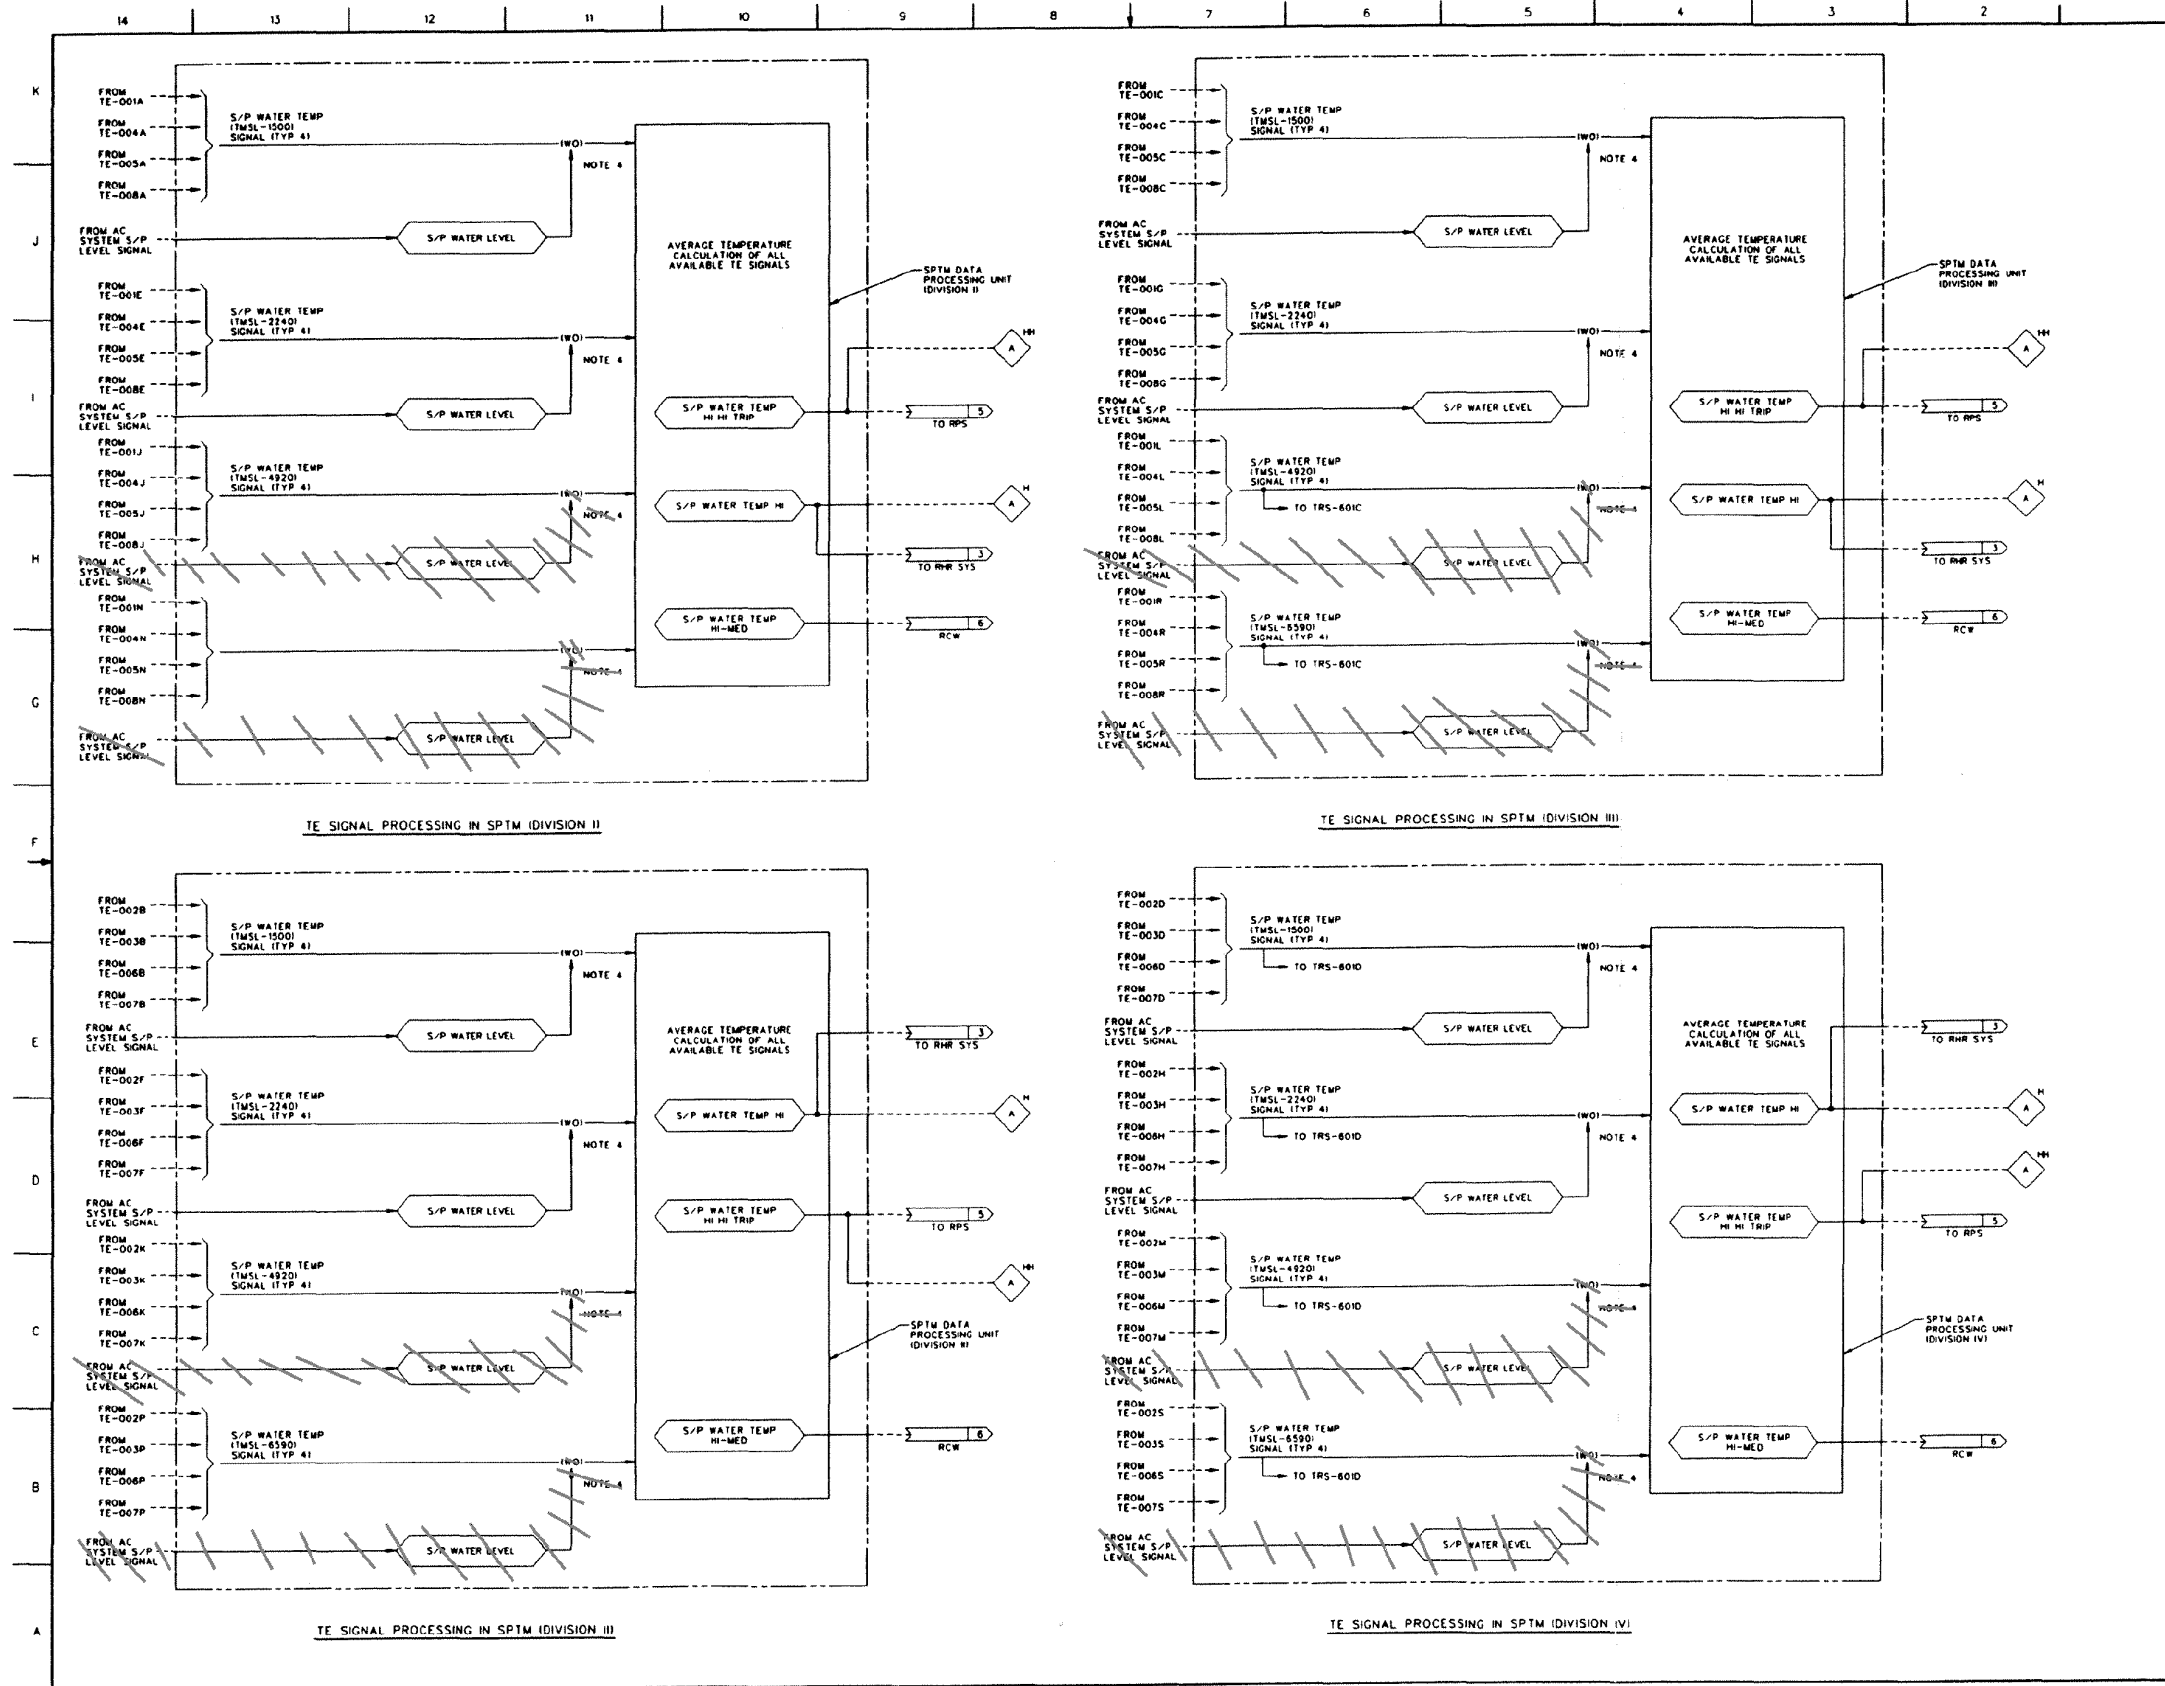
14 13 12 11 10 9 8 7 6 5 4 3 2

K J I H G F E D C B A

FROM TE-001A
FROM TE-004A
FROM TE-005A
FROM TE-008A
S/P WATER TEMP (TMSL-1500) SIGNAL (TYP 4)
(WO)
NOTE 4
FROM AC SYSTEM S/P LEVEL SIGNAL
S/P WATER LEVEL
AVERAGE TEMPERATURE CALCULATION OF ALL AVAILABLE TE SIGNALS
SPTM DATA PROCESSING UNIT (DIVISION I)
FROM TE-001E
FROM TE-004E
FROM TE-005E
FROM TE-008E
S/P WATER TEMP (TMSL-2240) SIGNAL (TYP 4)
(WO)
NOTE 4
A HH
FROM AC SYSTEM S/P LEVEL SIGNAL
S/P WATER LEVEL
S/P WATER TEMP HI HI TRIP
5 TO RPS
FROM TE-001J
FROM TE-004J
FROM TE-005J
FROM TE-008J
S/P WATER TEMP (TMSL-4920) SIGNAL (TYP 4)
(WO)
NOTE 4
S/P WATER TEMP HI
A H
FROM AC SYSTEM S/P LEVEL SIGNAL
S/P WATER LEVEL
3 TO RHR SYS
FROM TE-001N
FROM TE-004N
FROM TE-005N
FROM TE-008N
(WO)
NOTE 4
S/P WATER TEMP HI-MED
6 RCW
FROM AC SYSTEM S/P LEVEL SIGNAL
S/P WATER LEVEL

TE SIGNAL PROCESSING IN SPTM (DIVISION I)

FROM TE-001C
FROM TE-004C
FROM TE-005C
FROM TE-008C
S/P WATER TEMP (TMSL-1500) SIGNAL (TYP 4)
(WO)
NOTE 4
FROM AC SYSTEM S/P LEVEL SIGNAL
S/P WATER LEVEL
AVERAGE TEMPERATURE CALCULATION OF ALL AVAILABLE TE SIGNALS
SPTM DATA PROCESSING UNIT (DIVISION III)
FROM TE-001G
FROM TE-004G
FROM TE-005G
FROM TE-008G
S/P WATER TEMP (TMSL-2240) SIGNAL (TYP 4)
(WO)
NOTE 4
A HH
FROM AC SYSTEM S/P LEVEL SIGNAL
S/P WATER LEVEL
S/P WATER TEMP HI HI TRIP
5 TO RPS
FROM TE-001L
FROM TE-004L
FROM TE-005L
FROM TE-008L
S/P WATER TEMP (TMSL-4920) SIGNAL (TYP 4)
TO TRS-601C
(WO)
NOTE 4
S/P WATER TEMP HI
A H
FROM AC SYSTEM S/P LEVEL SIGNAL
S/P WATER LEVEL
3 TO RHR SYS
FROM TE-001R
FROM TE-004R
FROM TE-005R
FROM TE-008R
S/P WATER TEMP (TMSL-6590) SIGNAL (TYP 4)
TO TRS-601C
(WO)
NOTE 4
S/P WATER TEMP HI-MED
6 RCW
FROM AC SYSTEM S/P LEVEL SIGNAL
S/P WATER LEVEL

TE SIGNAL PROCESSING IN SPTM (DIVISION III)

FROM TE-002B
FROM TE-003B
FROM TE-006B
FROM TE-007B
S/P WATER TEMP (TMSL-1500) SIGNAL (TYP 4)
(WO)
NOTE 4
FROM AC SYSTEM S/P LEVEL SIGNAL
S/P WATER LEVEL
AVERAGE TEMPERATURE CALCULATION OF ALL AVAILABLE TE SIGNALS
3 TO RHR SYS
FROM TE-002F
FROM TE-003F
FROM TE-006F
FROM TE-007F
S/P WATER TEMP (TMSL-2240) SIGNAL (TYP 4)
(WO)
NOTE 4
S/P WATER TEMP HI
A H
FROM AC SYSTEM S/P LEVEL SIGNAL
S/P WATER LEVEL
S/P WATER TEMP HI HI TRIP
5 TO RPS
A HH
FROM TE-002K
FROM TE-003K
FROM TE-006K
FROM TE-007K
S/P WATER TEMP (TMSL-4920) SIGNAL (TYP 4)
(WO)
NOTE 4
SPTM DATA PROCESSING UNIT (DIVISION II)
FROM AC SYSTEM S/P LEVEL SIGNAL
S/P WATER LEVEL
FROM TE-002P
FROM TE-003P
FROM TE-006P
FROM TE-007P
S/P WATER TEMP (TMSL-6590) SIGNAL (TYP 4)
(WO)
NOTE 4
S/P WATER TEMP HI-MED
6 RCW
FROM AC SYSTEM S/P LEVEL SIGNAL
S/P WATER LEVEL

TE SIGNAL PROCESSING IN SPTM (DIVISION II)

FROM TE-002D
FROM TE-003D
FROM TE-006D
FROM TE-007D
S/P WATER TEMP (TMSL-1500) SIGNAL (TYP 4)
TO TRS-601D
(WO)
NOTE 4
FROM AC SYSTEM S/P LEVEL SIGNAL
S/P WATER LEVEL
AVERAGE TEMPERATURE CALCULATION OF ALL AVAILABLE TE SIGNALS
3 TO RHR SYS
FROM TE-002H
FROM TE-003H
FROM TE-006H
FROM TE-007H
S/P WATER TEMP (TMSL-2240) SIGNAL (TYP 4)
TO TRS-601D
(WO)
NOTE 4
S/P WATER TEMP HI
A H
A HH
FROM AC SYSTEM S/P LEVEL SIGNAL
S/P WATER LEVEL
S/P WATER TEMP HI HI TRIP
5 TO RPS
FROM TE-002M
FROM TE-003M
FROM TE-006M
FROM TE-007M
S/P WATER TEMP (TMSL-4920) SIGNAL (TYP 4)
TO TRS-601D
(WO)
NOTE 4
SPTM DATA PROCESSING UNIT (DIVISION IV)
FROM AC SYSTEM S/P LEVEL SIGNAL
S/P WATER LEVEL
FROM TE-002S
FROM TE-003S
FROM TE-006S
FROM TE-007S
S/P WATER TEMP (TMSL-6590) SIGNAL (TYP 4)
TO TRS-601D
(WO)
NOTE 4
S/P WATER TEMP HI-MED
6 RCW
FROM AC SYSTEM S/P LEVEL SIGNAL
S/P WATER LEVEL

TE SIGNAL PROCESSING IN SPTM (DIVISION IV)